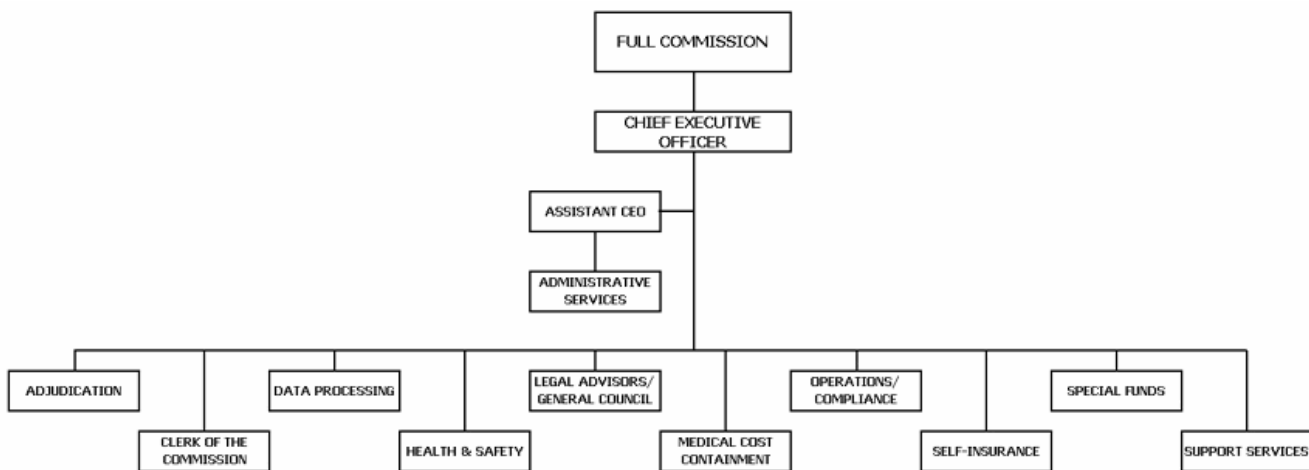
FULL COMMISSION

CHIEF EXECUTIVE OFFICER

ASSISTANT CEO

ADMINISTRATIVE SERVICES

ADJUDICATION

CLERK OF THE COMMISSION

DATA PROCESSING

HEALTH & SAFETY

LEGAL ADVISORS/ GENERAL COUNCIL

MEDICAL COST CONTAINMENT

OPERATIONS/ COMPLIANCE

SELF-INSURANCE

SPECIAL FUNDS

SUPPORT SERVICES